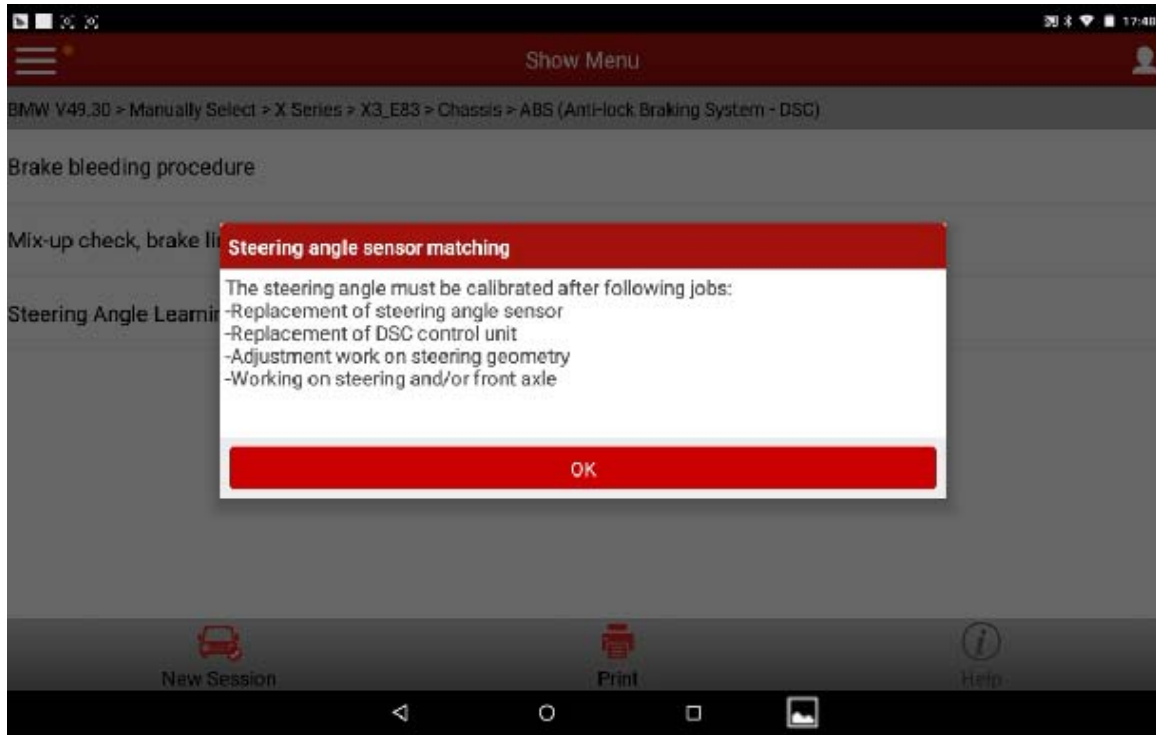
17:48

Show Menu

BMW V49.30 > Manually Select > X Series > X3_E83 > Chassis > ABS (Anti-lock Braking System - DSC)

Brake bleeding procedure

Mix-up check, brake li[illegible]

Steering Angle Learni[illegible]

Steering angle sensor matching

The steering angle must be calibrated after following jobs:
-Replacement of steering angle sensor
-Replacement of DSC control unit
-Adjustment work on steering geometry
-Working on steering and/or front axle

OK

New Session

Print

Help